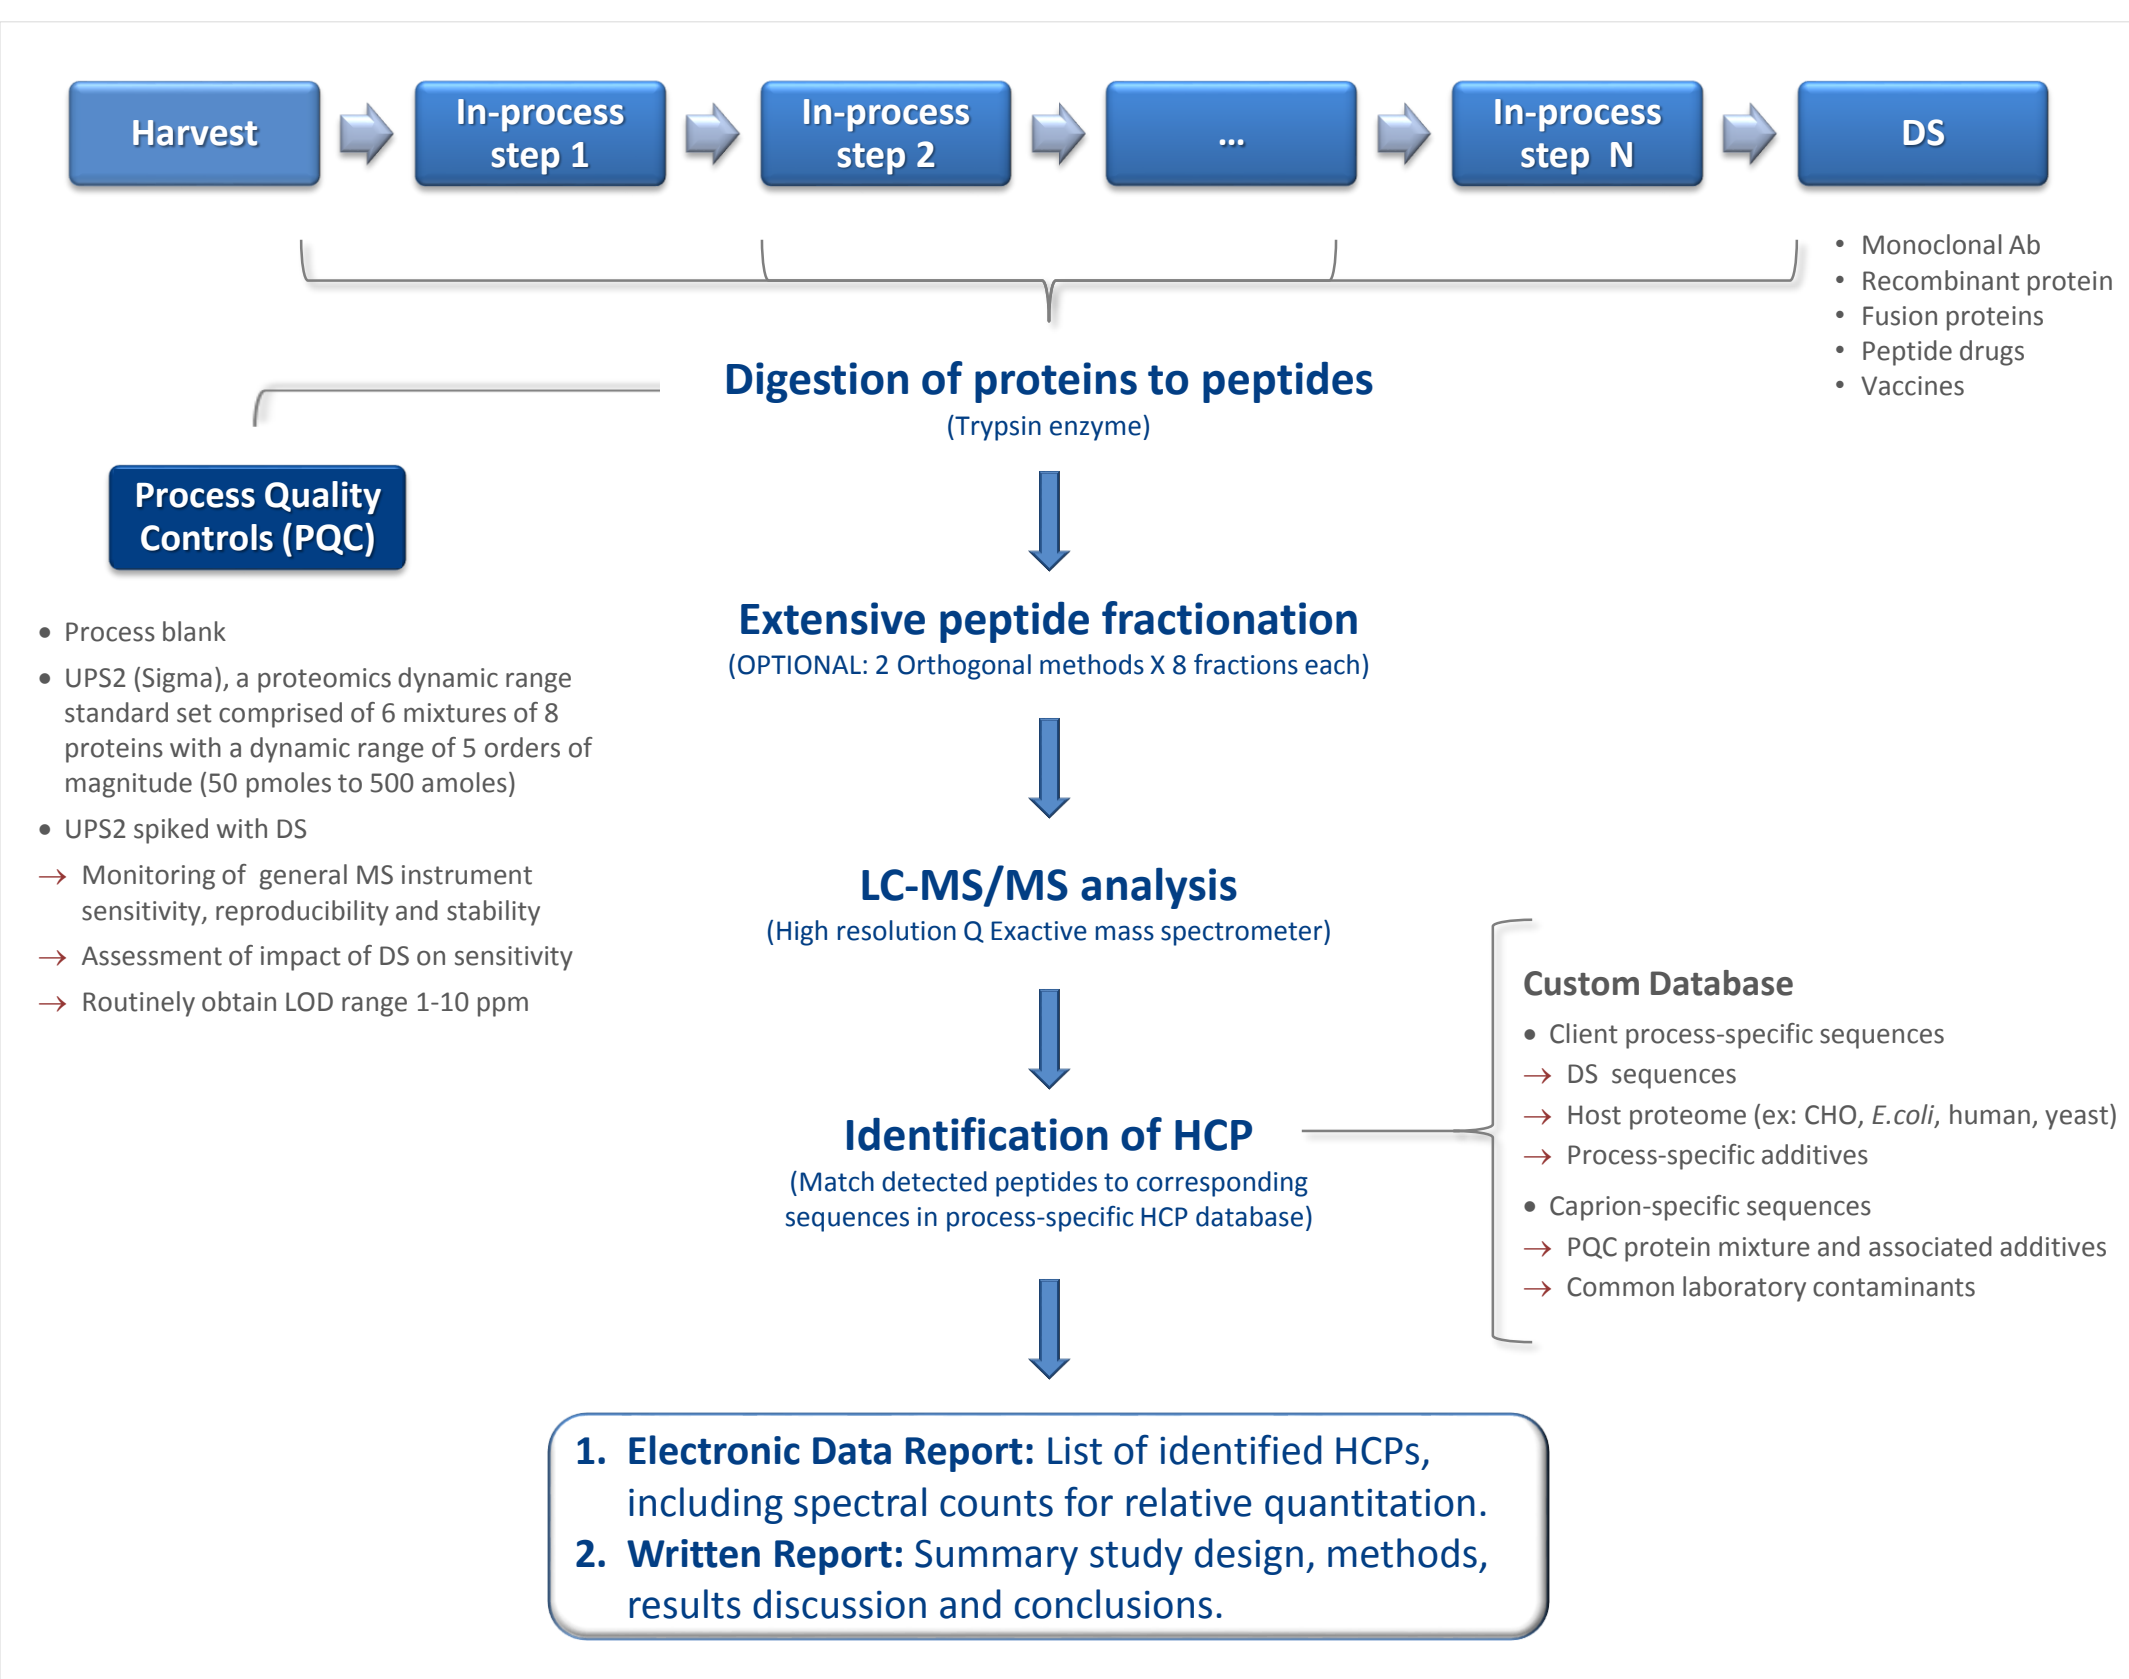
Harvest

In-process step 1

In-process step 2

...

In-process step N

DS

• Monoclonal Ab
• Recombinant protein
• Fusion proteins
• Peptide drugs
• Vaccines

Digestion of proteins to peptides
(Trypsin enzyme)

Process Quality Controls (PQC)

• Process blank
• UPS2 (Sigma), a proteomics dynamic range standard set comprised of 6 mixtures of 8 proteins with a dynamic range of 5 orders of magnitude (50 pmoles to 500 amoles)
• UPS2 spiked with DS
→ Monitoring of general MS instrument sensitivity, reproducibility and stability
→ Assessment of impact of DS on sensitivity
→ Routinely obtain LOD range 1-10 ppm

Extensive peptide fractionation
(OPTIONAL: 2 Orthogonal methods X 8 fractions each)

LC-MS/MS analysis
(High resolution Q Exactive mass spectrometer)

Custom Database
• Client process-specific sequences
→ DS sequences
→ Host proteome (ex: CHO, *E.coli*, human, yeast)
→ Process-specific additives
• Caprion-specific sequences
→ PQC protein mixture and associated additives
→ Common laboratory contaminants

Identification of HCP
(Match detected peptides to corresponding sequences in process-specific HCP database)

1. **Electronic Data Report:** List of identified HCPs, including spectral counts for relative quantitation.
2. **Written Report:** Summary study design, methods, results discussion and conclusions.